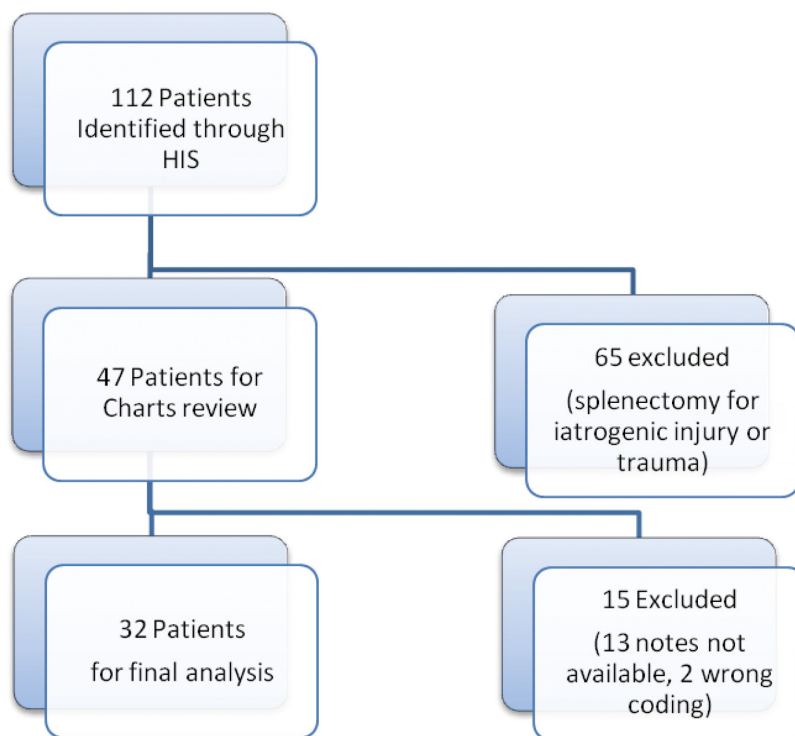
112 Patients Identified through HIS

47 Patients for Charts review

65 excluded

(splenectomy for iatrogenic injury or trauma)

32 Patients for final analysis

15 Excluded

(13 notes not available, 2 wrong coding)